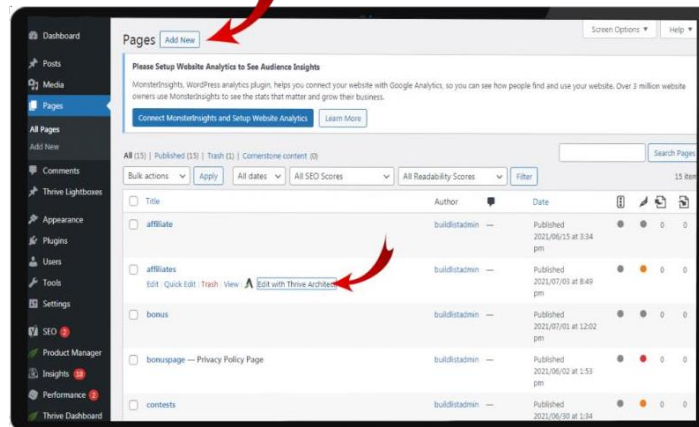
Dashboard
Posts
Media
Pages
All Pages
Add New
Comments
Thrive Lightboxes
Appearance
Plugins
Users
Tools
Settings
SEO 2
Product Manager
Insights 10
Performance 2
Thrive Dashboard

Pages Add New

Screen Options ▼ Help ▼

Please Setup Website Analytics to See Audience Insights

MonsterInsights, WordPress analytics plugin, helps you connect your website with Google Analytics, so you can see how people find and use your website. Over 3 million website owners use MonsterInsights to see the stats that matter and grow their business.

Connect MonsterInsights and Setup Website Analytics Learn More

All (15) | Published (15) | Trash (1) | Cornerstone content (0)

Search Pages

Bulk actions Apply All dates All SEO Scores All Readability Scores Filter 15 items

| | Title | Author | | Date | | | | |
|---|---|---|---|---|---|---|---|---|
| | affiliate | buildlistadmin | — | Published 2021/06/15 at 3:34 pm | | | 0 | 0 |
| | affiliates<br>Edit \| Quick Edit \| Trash \| View \| Edit with Thrive Architect | buildlistadmin | — | Published 2021/07/03 at 8:49 pm | | | 0 | 0 |
| | bonus | buildlistadmin | — | Published 2021/07/01 at 12:02 pm | | | 0 | 0 |
| | bonuspage — Privacy Policy Page | buildlistadmin | — | Published 2021/06/02 at 1:53 pm | | | 0 | 0 |
| | contests | buildlistadmin | — | Published 2021/06/30 at 1:34 | | | 0 | 0 |